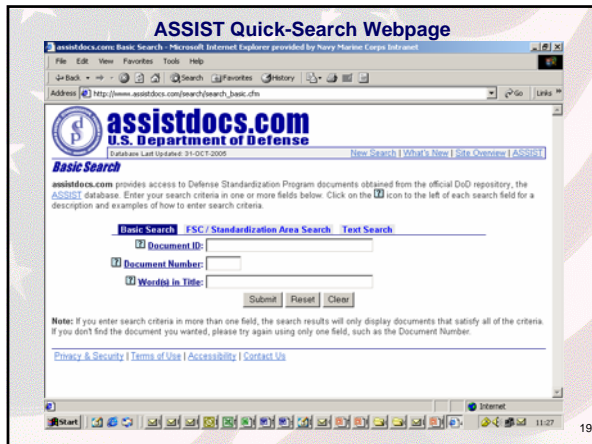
ASSIST Quick-Search Webpage

assistdocs.com: Basic Search - Microsoft Internet Explorer provided by Navy Marine Corps Intranet

File Edit View Favorites Tools Help

Back Search Favorites History

Address http://www.assistdocs.com/search/search_basic.cfm Go Links

assistdocs.com
U.S. Department of Defense
Database Last Updated: 31-OCT-2005

New Search | What's New | Site Overview | ASSIST

Basic Search

assistdocs.com provides access to Defense Standardization Program documents obtained from the official DoD repository, the ASSIST database. Enter your search criteria in one or more fields below. Click on the ? icon to the left of each search field for a description and examples of how to enter search criteria.

Basic Search FSC / Standardization Area Search Text Search

? Document ID:

? Document Number:

? Word(s) in Title:

Submit Reset Clear

Note: If you enter search criteria in more than one field, the search results will only display documents that satisfy all of the criteria. If you don't find the document you wanted, please try again using only one field, such as the Document Number.

Privacy & Security | Terms of Use | Accessibility | Contact Us

Internet

Start 11:27

19